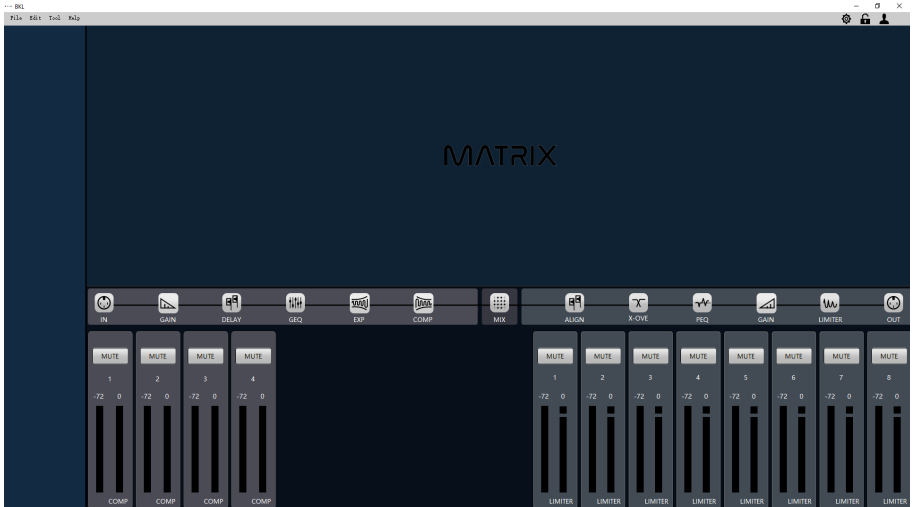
BKL

File Edit Tool Help

MATRIX

IN GAIN DELAY GEQ EXP COMP MIX ALIGN X-OVE PEQ GAIN LIMITER OUT

| MUTE | MUTE | MUTE | MUTE |
|---|---|---|---|
| 1 | 2 | 3 | 4 |
| -72 0 | -72 0 | -72 0 | -72 0 |
| COMP | COMP | COMP | COMP |

| MUTE | MUTE | MUTE | MUTE | MUTE | MUTE | MUTE | MUTE |
|---|---|---|---|---|---|---|---|
| 1 | 2 | 3 | 4 | 5 | 6 | 7 | 8 |
| -72 0 | -72 0 | -72 0 | -72 0 | -72 0 | -72 0 | -72 0 | -72 0 |
| LIMITER | LIMITER | LIMITER | LIMITER | LIMITER | LIMITER | LIMITER | LIMITER |